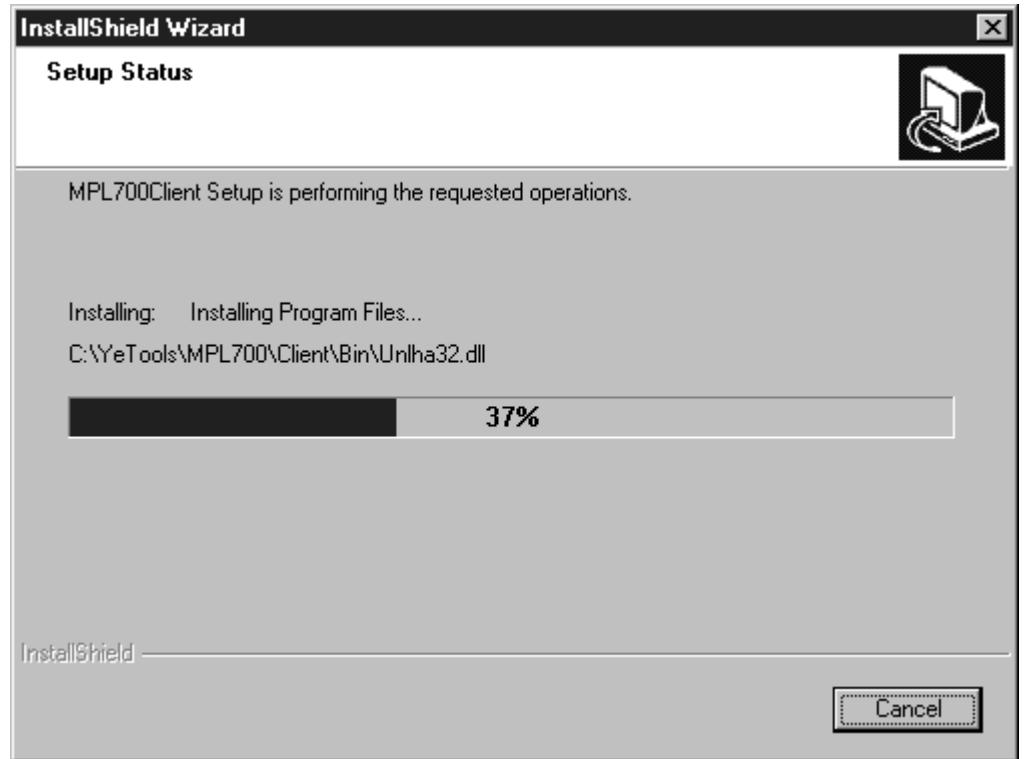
InstallShield Wizard

Setup Status

MPL700Client Setup is performing the requested operations.

Installing: Installing Program Files...

C:\YeTools\MPL700\Client\Bin\Unlha32.dll

37%

InstallShield

Cancel